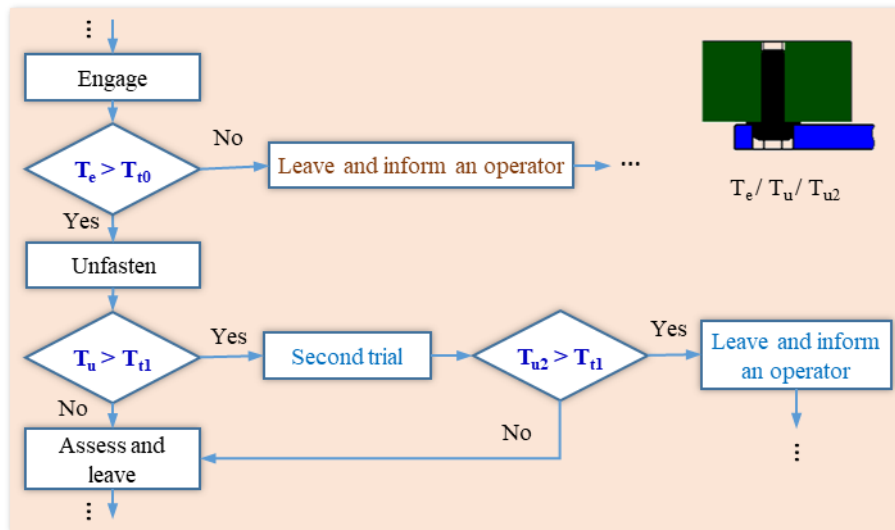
⋮

Engage

$T_e > T_{t0}$

No

Leave and inform an operator

...

Yes

Unfasten

$T_u > T_{t1}$

Yes

Second trial

$T_{u2} > T_{t1}$

Yes

Leave and inform an operator

⋮

No

Assess and leave

No

⋮

$T_e / T_u / T_{u2}$